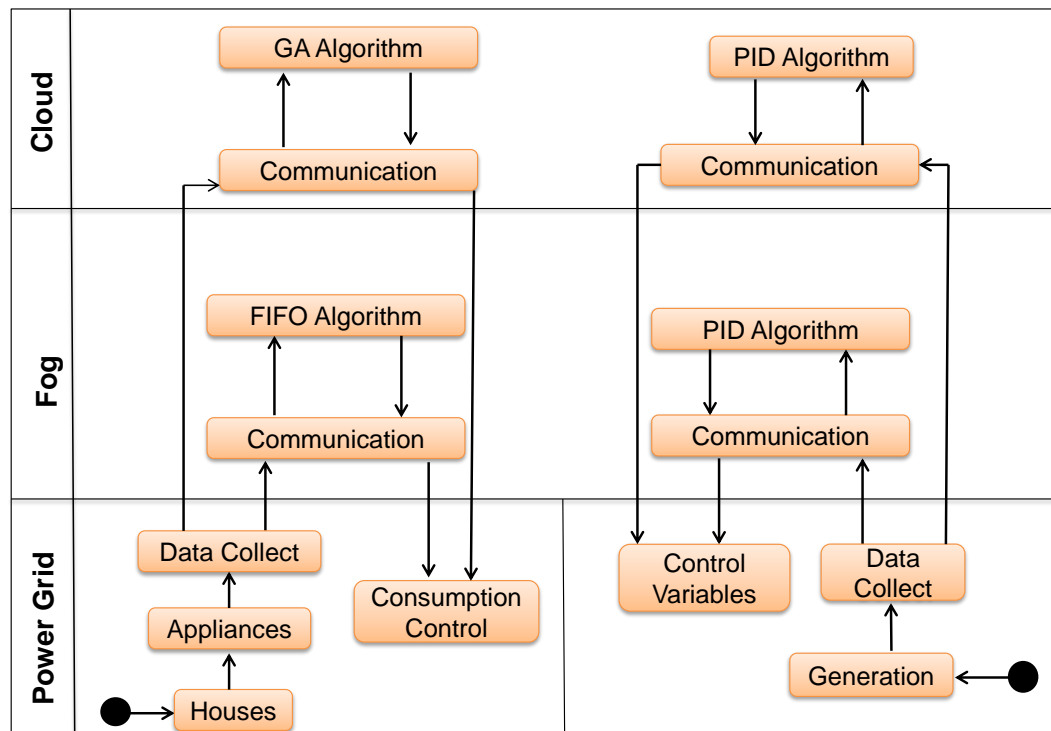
Cloud

GA Algorithm

Communication

PID Algorithm

Communication

Fog

FIFO Algorithm

Communication

PID Algorithm

Communication

Power Grid

Data Collect

Appliances

Houses

Consumption Control

Control Variables

Data Collect

Generation